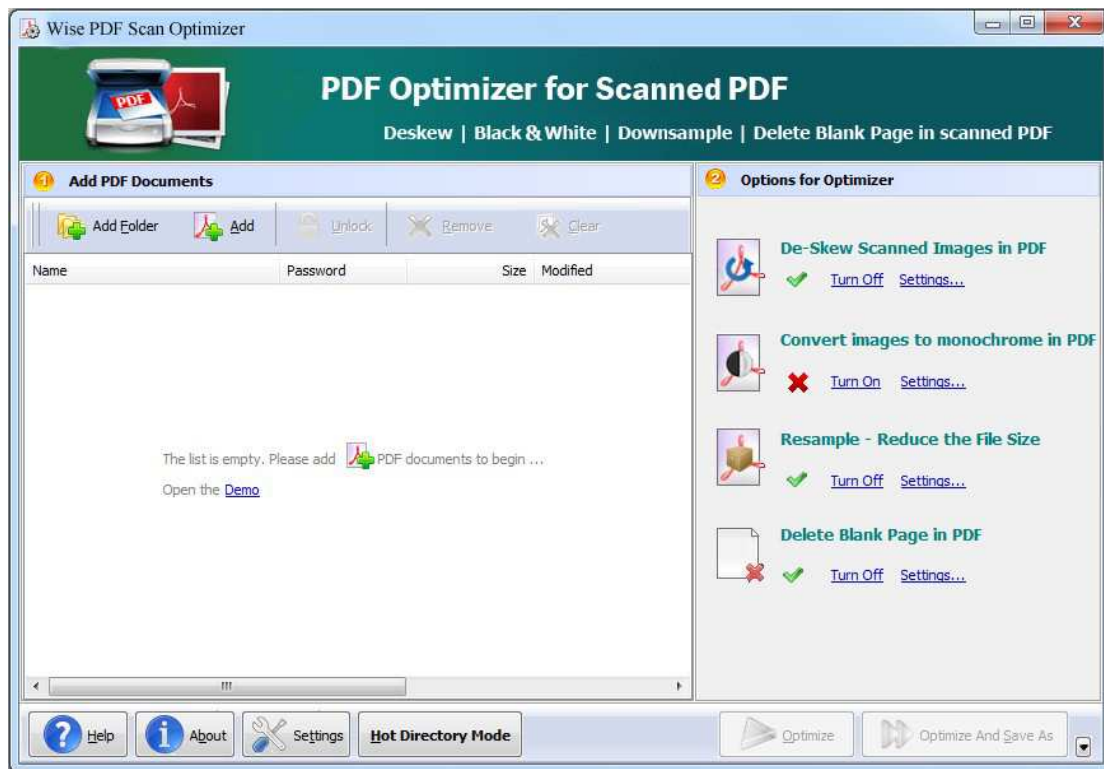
Wise PDF Scan Optimizer

PDF

PDF Optimizer for Scanned PDF

Deskew | Black & White | Downsample | Delete Blank Page in scanned PDF

1 Add PDF Documents

Add Folder  Add  Unlock  Remove  Clear

| Name | Password | Size | Modified |
|---|---|---|---|

The list is empty. Please add PDF documents to begin ...

Open the Demo

III

2 Options for Optimizer

De-Skew Scanned Images in PDF
Turn Off Settings...

Convert images to monochrome in PDF
Turn On Settings...

Resample - Reduce the File Size
Turn Off Settings...

Delete Blank Page in PDF
Turn Off Settings...

Help  About  Settings  Hot Directory Mode  Optimize  Optimize And Save As